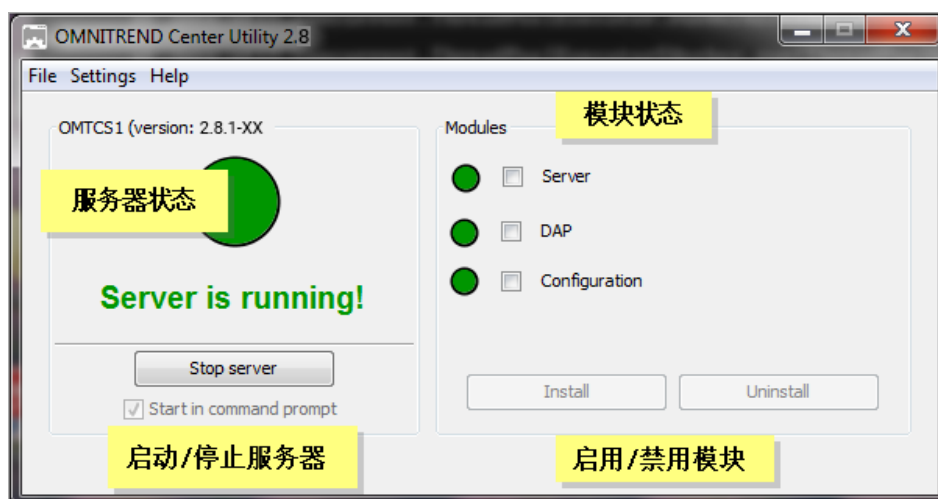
OMNITREND Center Utility 2.8

File Settings Help

OMTCS1 (version: 2.8.1-XX

服务器状态

Server is running!

Stop server

Start in command prompt

启动/停止服务器

Modules

模块状态

Server

DAP

Configuration

Install

Uninstall

启用/禁用模块